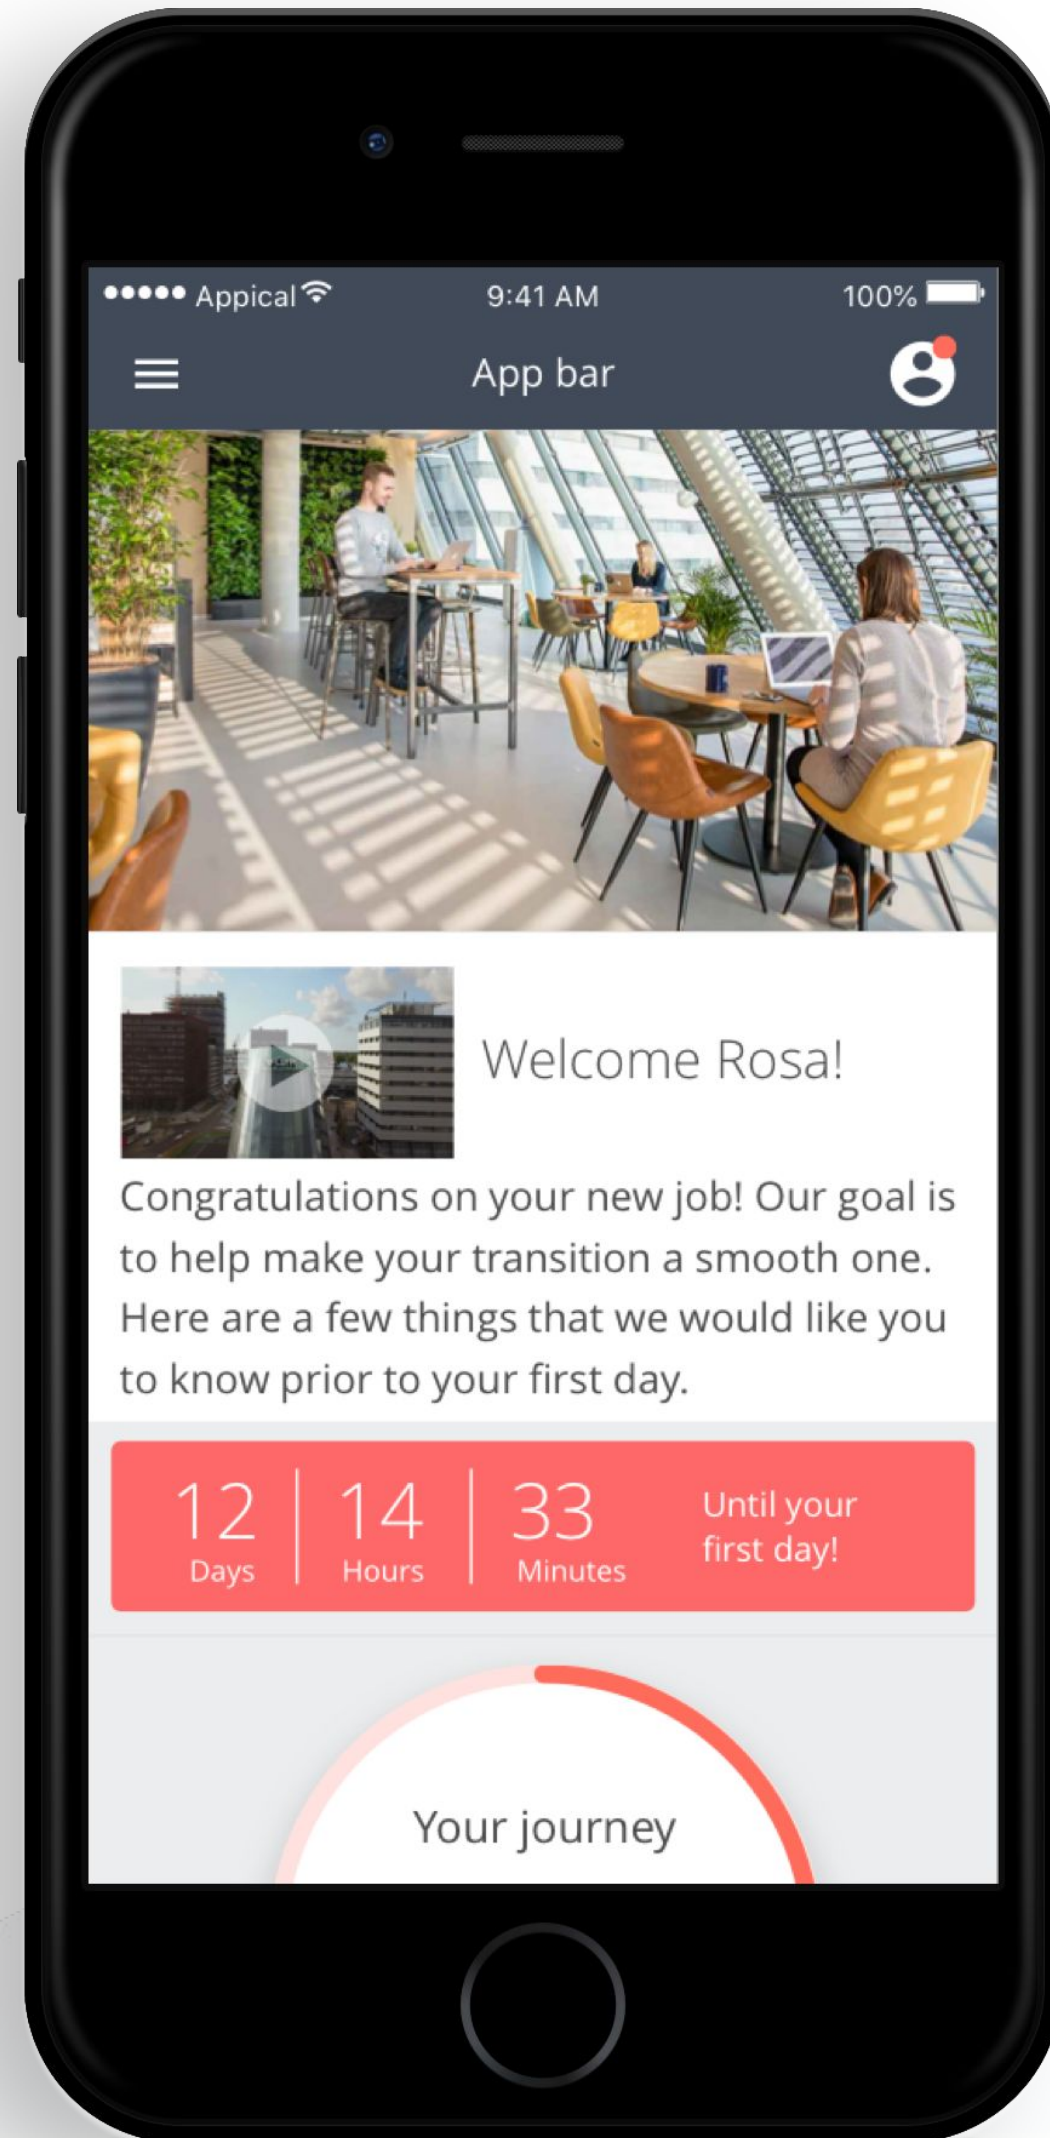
●●●●● Appical 9:41 AM 100%

App bar

Welcome Rosa!

Congratulations on your new job! Our goal is to help make your transition a smooth one. Here are a few things that we would like you to know prior to your first day.

| 12 Days | 14 Hours | 33 Minutes | Until your first day! |
|---|---|---|---|

Your journey